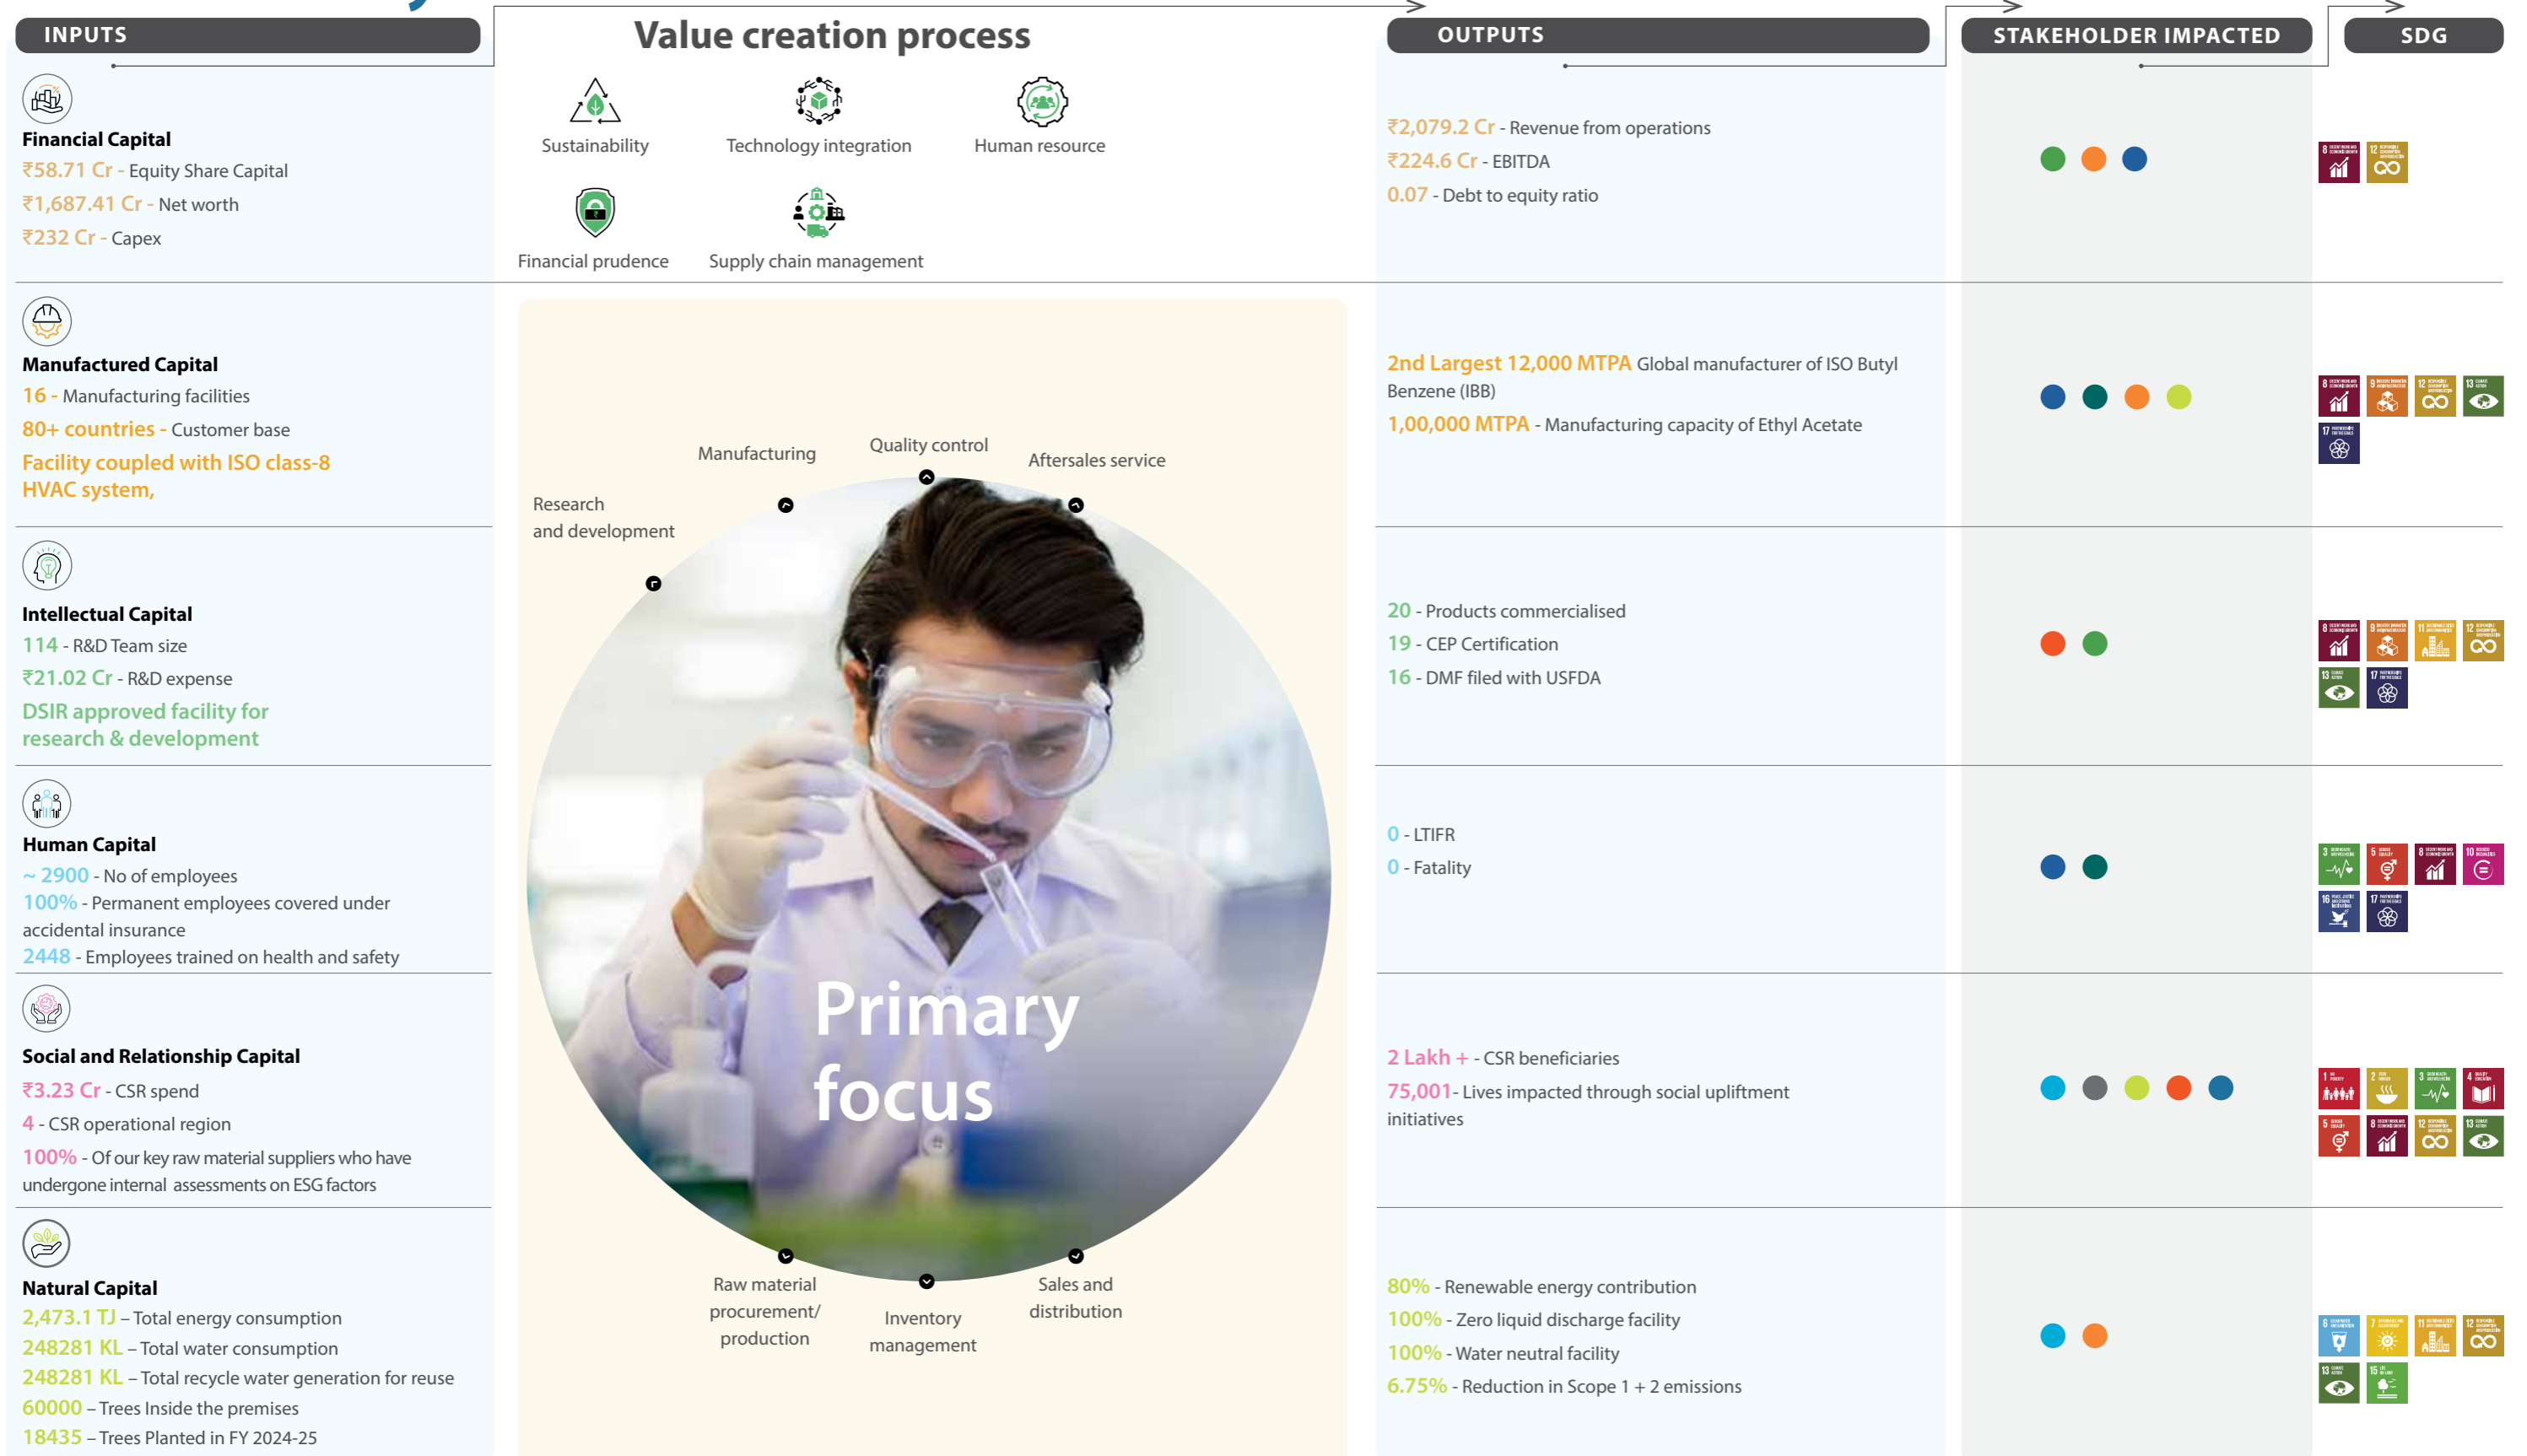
INPUTS

Value creation process

OUTPUTS

STAKEHOLDER IMPACTED

SDG

Sustainability

Technology integration

Human resource

Financial prudence

Supply chain management

Financial Capital
₹58.71 Cr - Equity Share Capital
₹1,687.41 Cr - Net worth
₹232 Cr - Capex

₹2,079.2 Cr - Revenue from operations
₹224.6 Cr - EBITDA
0.07 - Debt to equity ratio

Manufactured Capital
16 - Manufacturing facilities
80+ countries - Customer base
Facility coupled with ISO class-8 HVAC system,

2nd Largest 12,000 MTPA Global manufacturer of ISO Butyl Benzene (IBB)
1,00,000 MTPA - Manufacturing capacity of Ethyl Acetate

Intellectual Capital
114 - R&D Team size
₹21.02 Cr - R&D expense
DSIR approved facility for research & development

20 - Products commercialised
19 - CEP Certification
16 - DMF filed with USFDA

Human Capital
~ 2900 - No of employees
100% - Permanent employees covered under accidental insurance
2448 - Employees trained on health and safety

0 - LTIFR
0 - Fatality

Social and Relationship Capital
₹3.23 Cr - CSR spend
4 - CSR operational region
100% - Of our key raw material suppliers who have undergone internal assessments on ESG factors

2 Lakh + - CSR beneficiaries
75,051- Lives impacted through social upliftment initiatives

Natural Capital
2,473.1 TJ – Total energy consumption
248281 KL – Total water consumption
248281 KL – Total recycle water generation for reuse
60000 – Trees Inside the premises
18435 – Trees Planted in FY 2024-25

80% - Renewable energy contribution
100% - Zero liquid discharge facility
100% - Water neutral facility
6.75% - Reduction in Scope 1 + 2 emissions

Research and development
Manufacturing
Quality control
Aftersales service
Primary focus
Raw material procurement/ production
Inventory management
Sales and distribution